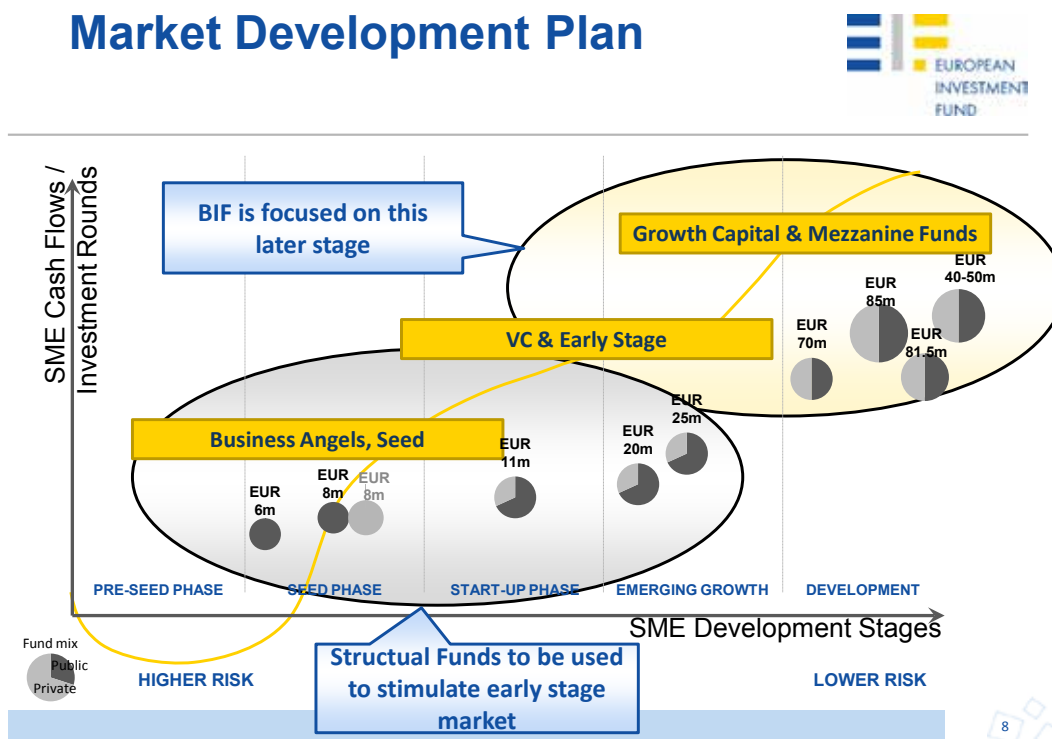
Market Development Plan

EUROPEAN INVESTMENT FUND

SME Cash Flows / Investment Rounds

BIF is focused on this later stage

Growth Capital & Mezzanine Funds

VC & Early Stage

Business Angels, Seed

EUR 6m

EUR 8m

EUR 8m

EUR 11m

EUR 20m

EUR 25m

EUR 70m

EUR 85m

EUR 40-50m

EUR 81.5m

PRE-SEED PHASE

SEED PHASE

START-UP PHASE

EMERGING GROWTH

DEVELOPMENT

SME Development Stages

Fund mix

Public

Private

HIGHER RISK

Structual Funds to be used to stimulate early stage market

LOWER RISK

8